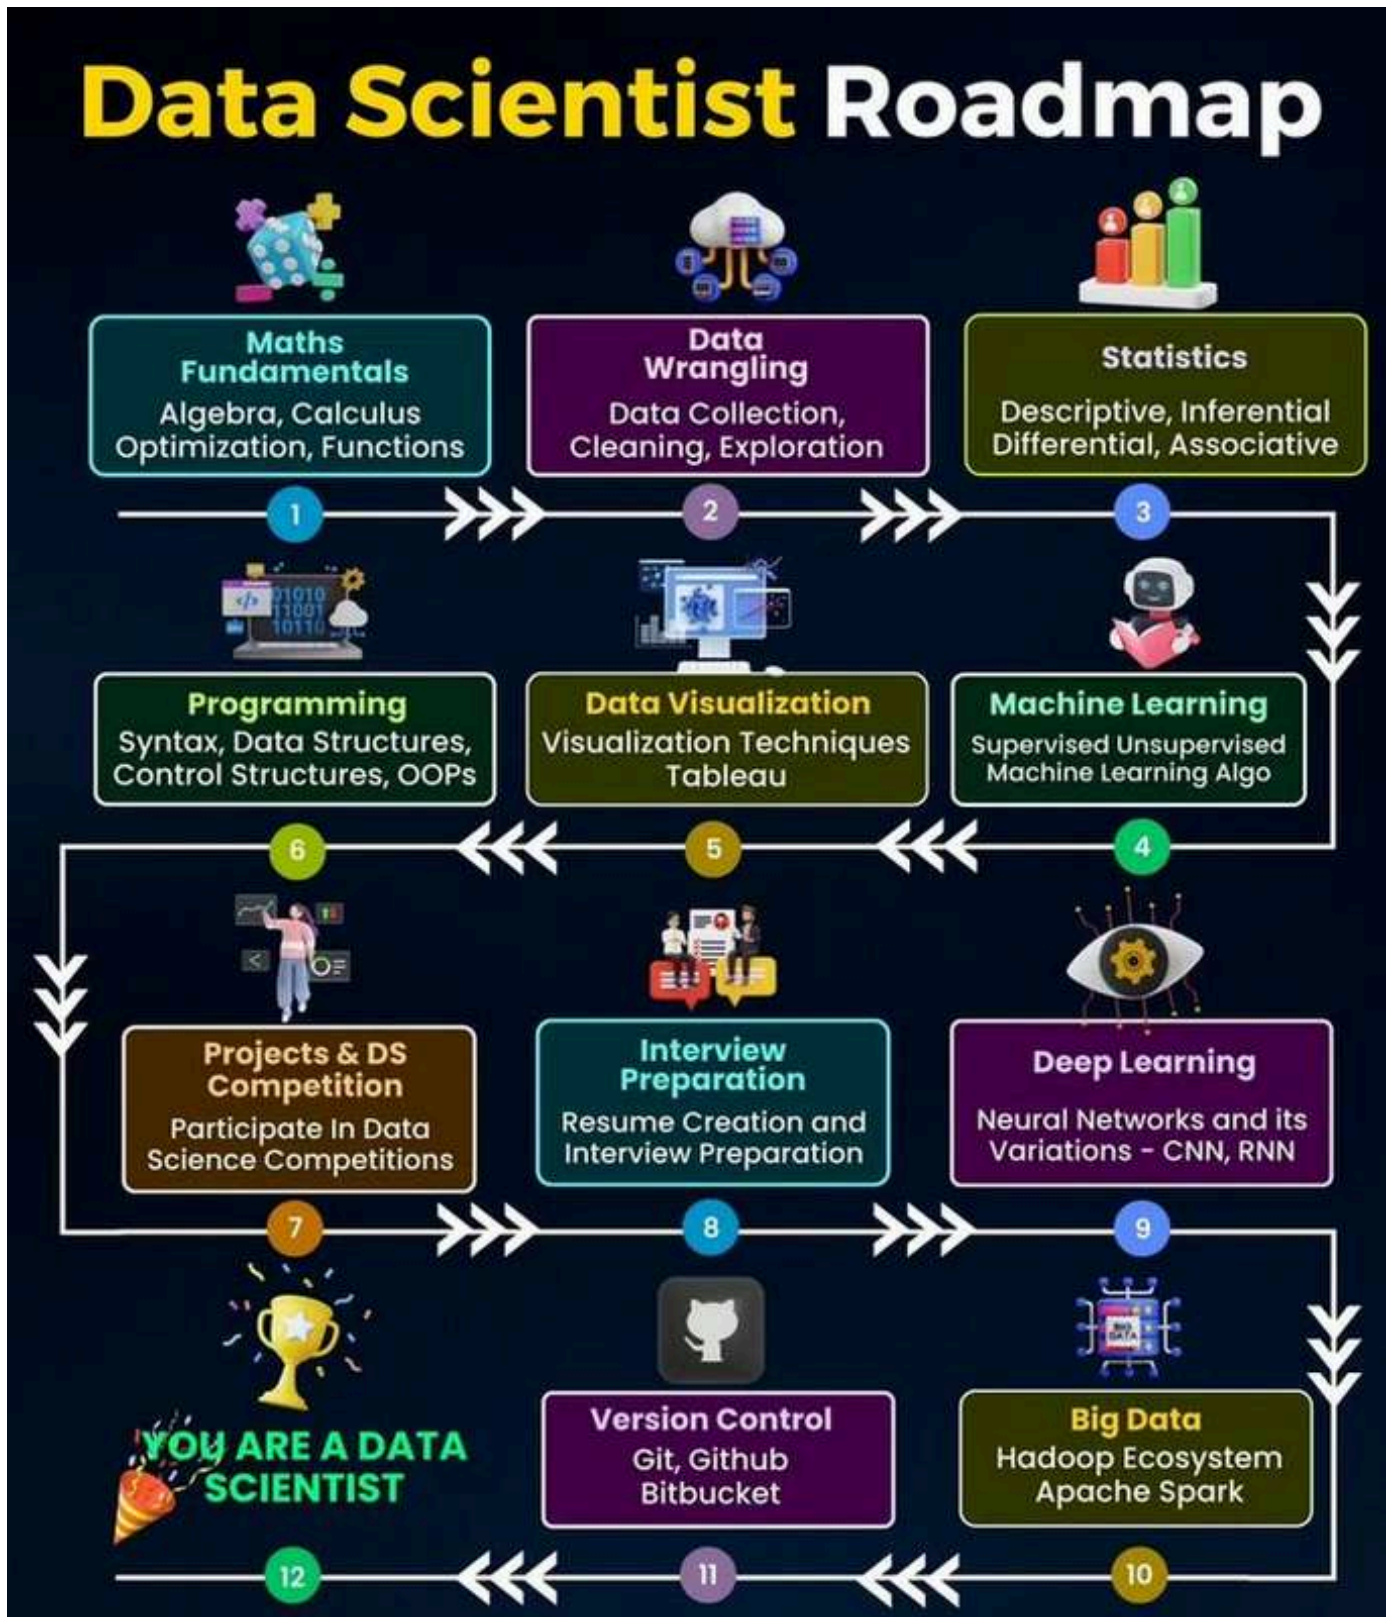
Data Scientist Roadmap

Maths Fundamentals
Algebra, Calculus
Optimization, Functions

1

Data Wrangling
Data Collection, Cleaning, Exploration

2

Statistics
Descriptive, Inferential
Differential, Associative

3

Machine Learning
Supervised Unsupervised
Machine Learning Algo

4

Data Visualization
Visualization Techniques
Tableau

5

Programming
Syntax, Data Structures, Control Structures, OOPs

6

Projects & DS Competition
Participate In Data Science Competitions

7

Interview Preparation
Resume Creation and Interview Preparation

8

Deep Learning
Neural Networks and its Variations - CNN, RNN

9

Big Data
Hadoop Ecosystem
Apache Spark

10

Version Control
Git, Github
Bitbucket

11

YOU ARE A DATA SCIENTIST

12